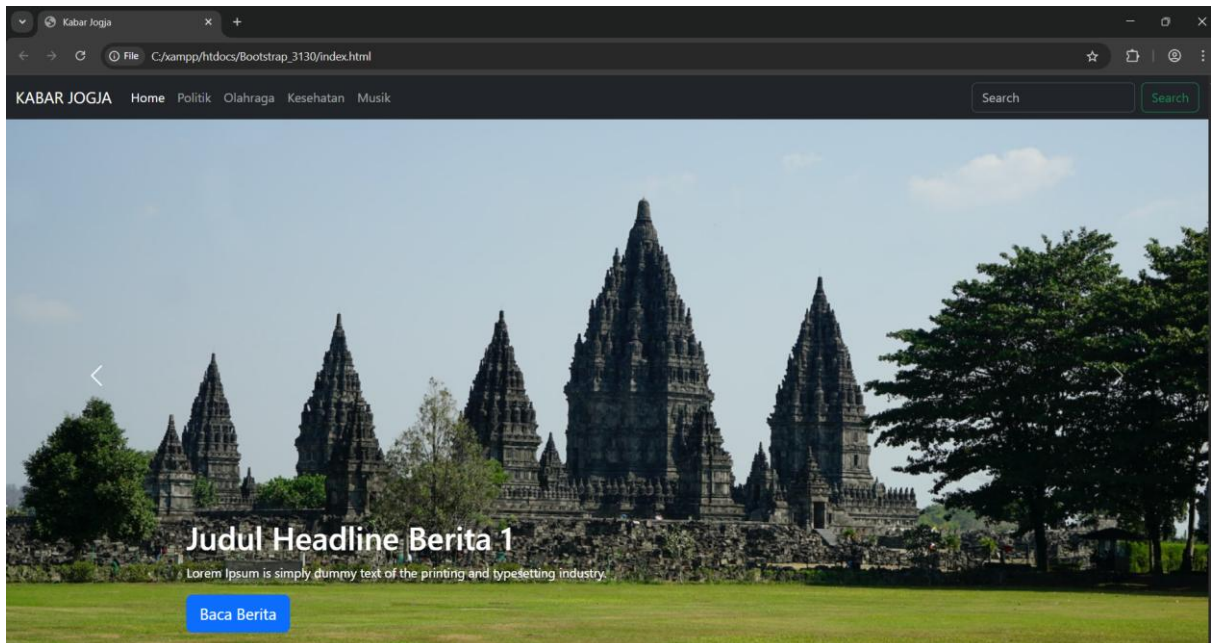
Kabar Jogja

File C:/xampp/htdocs/Bootstrap_3130/index.html

KABAR JOGJA Home Politik Olahraga Kesehatan Musik

Search

Search

Judul Headline Berita 1

Lorem Ipsum is simply dummy text of the printing and typesetting industry.

Baca Berita